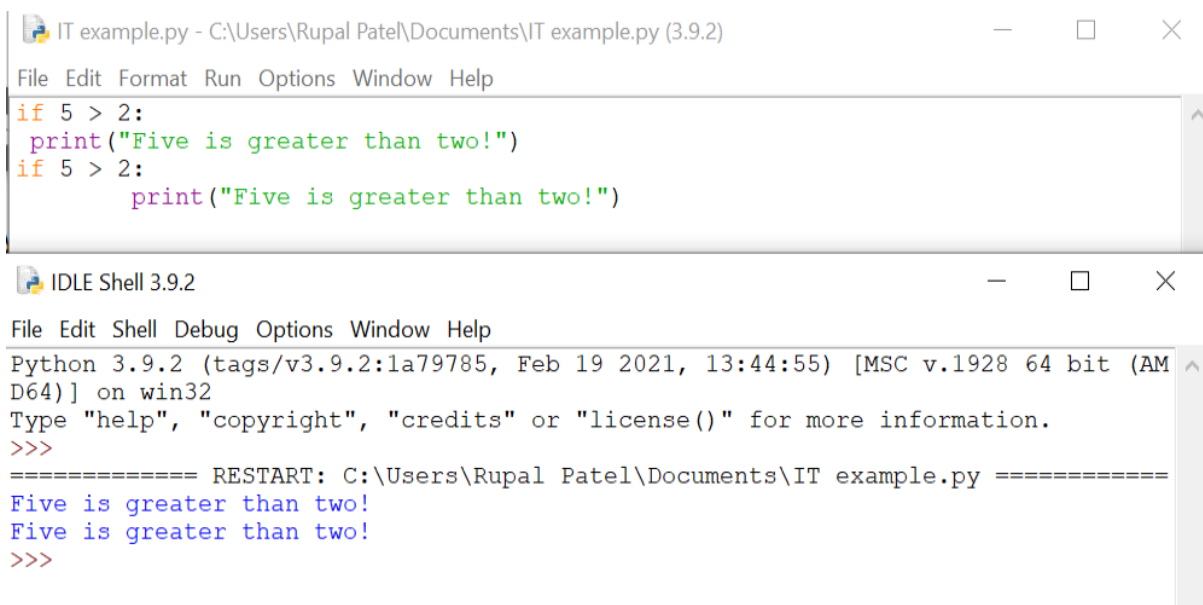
IT example.py - C:\Users\Rupal Patel\Documents\IT example.py (3.9.2)

File Edit Format Run Options Window Help

if 5 > 2:
 print("Five is greater than two!")
if 5 > 2:
        print("Five is greater than two!")

IDLE Shell 3.9.2

File Edit Shell Debug Options Window Help

Python 3.9.2 (tags/v3.9.2:1a79785, Feb 19 2021, 13:44:55) [MSC v.1928 64 bit (AMD64)] on win32
Type "help", "copyright", "credits" or "license()" for more information.
>>>
============= RESTART: C:\Users\Rupal Patel\Documents\IT example.py ============
Five is greater than two!
Five is greater than two!
>>>